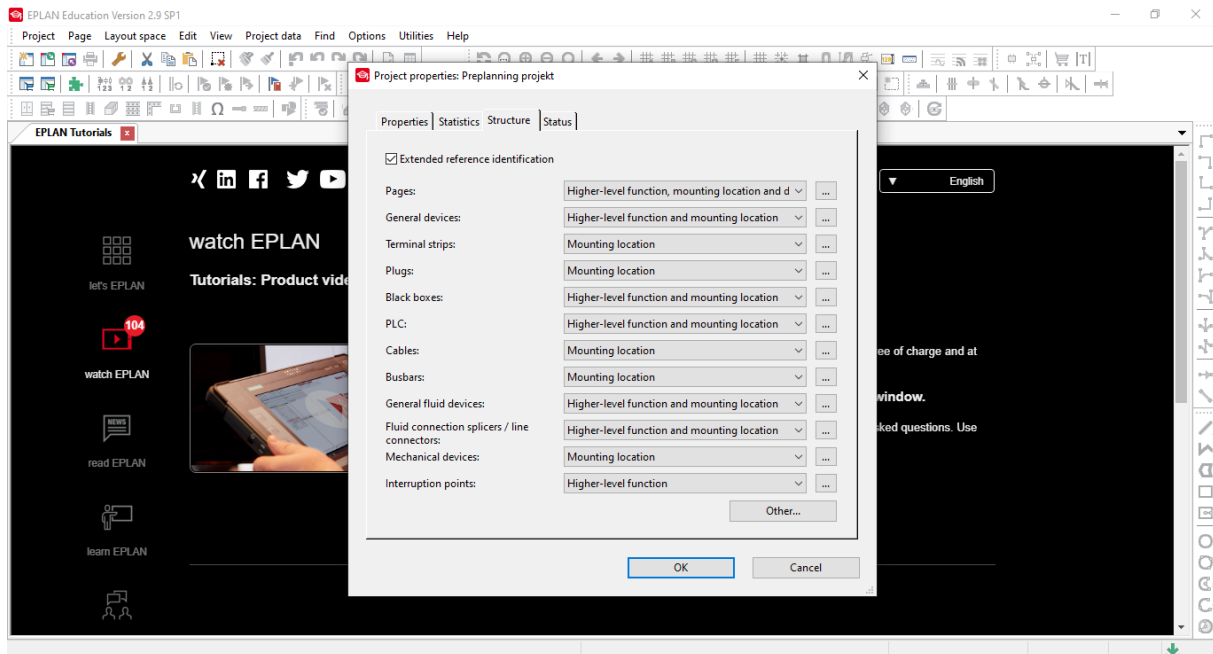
EPLAN Education Version 2.9 SP1

Project Page Layout space Edit View Project data Find Options Utilities Help

EPLAN Tutorials

English

watch EPLAN

Tutorials: Product vide

let's EPLAN

104

watch EPLAN

read EPLAN

learn EPLAN

ee of charge and at

window.

sked questions. Use

Project properties: Preplanning projekt

Properties Statistics Structure Status

☑ Extended reference identification

| | |
|---|---|
| Pages: | Higher-level function, mounting location and d |
| General devices: | Higher-level function and mounting location |
| Terminal strips: | Mounting location |
| Plugs: | Mounting location |
| Black boxes: | Higher-level function and mounting location |
| PLC: | Higher-level function and mounting location |
| Cables: | Mounting location |
| Busbars: | Mounting location |
| General fluid devices: | Higher-level function and mounting location |
| Fluid connection splicers / line connectors: | Higher-level function and mounting location |
| Mechanical devices: | Mounting location |
| Interruption points: | Higher-level function |

Other...

OK Cancel